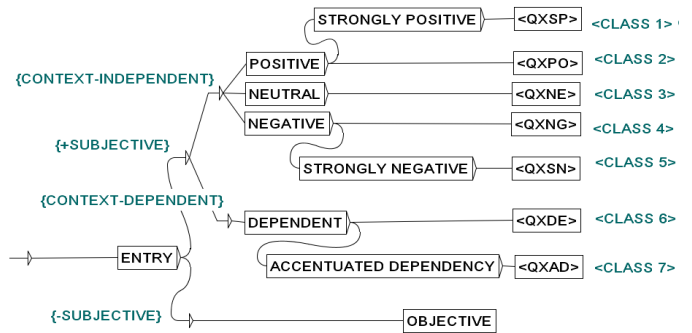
STRONGLY POSITIVE
<QXSP>
<CLASS 1>
{CONTEXT-INDEPENDENT}
POSITIVE
<QXPO>
<CLASS 2>
NEUTRAL
<QXNE>
<CLASS 3>
NEGATIVE
<QXNG>
<CLASS 4>
{+SUBJECTIVE}
STRONGLY NEGATIVE
<QXSN>
<CLASS 5>
{CONTEXT-DEPENDENT}
DEPENDENT
<QXDE>
<CLASS 6>
ACCENTUATED DEPENDENCY
<QXAD>
<CLASS 7>
ENTRY
{-SUBJECTIVE}
OBJECTIVE